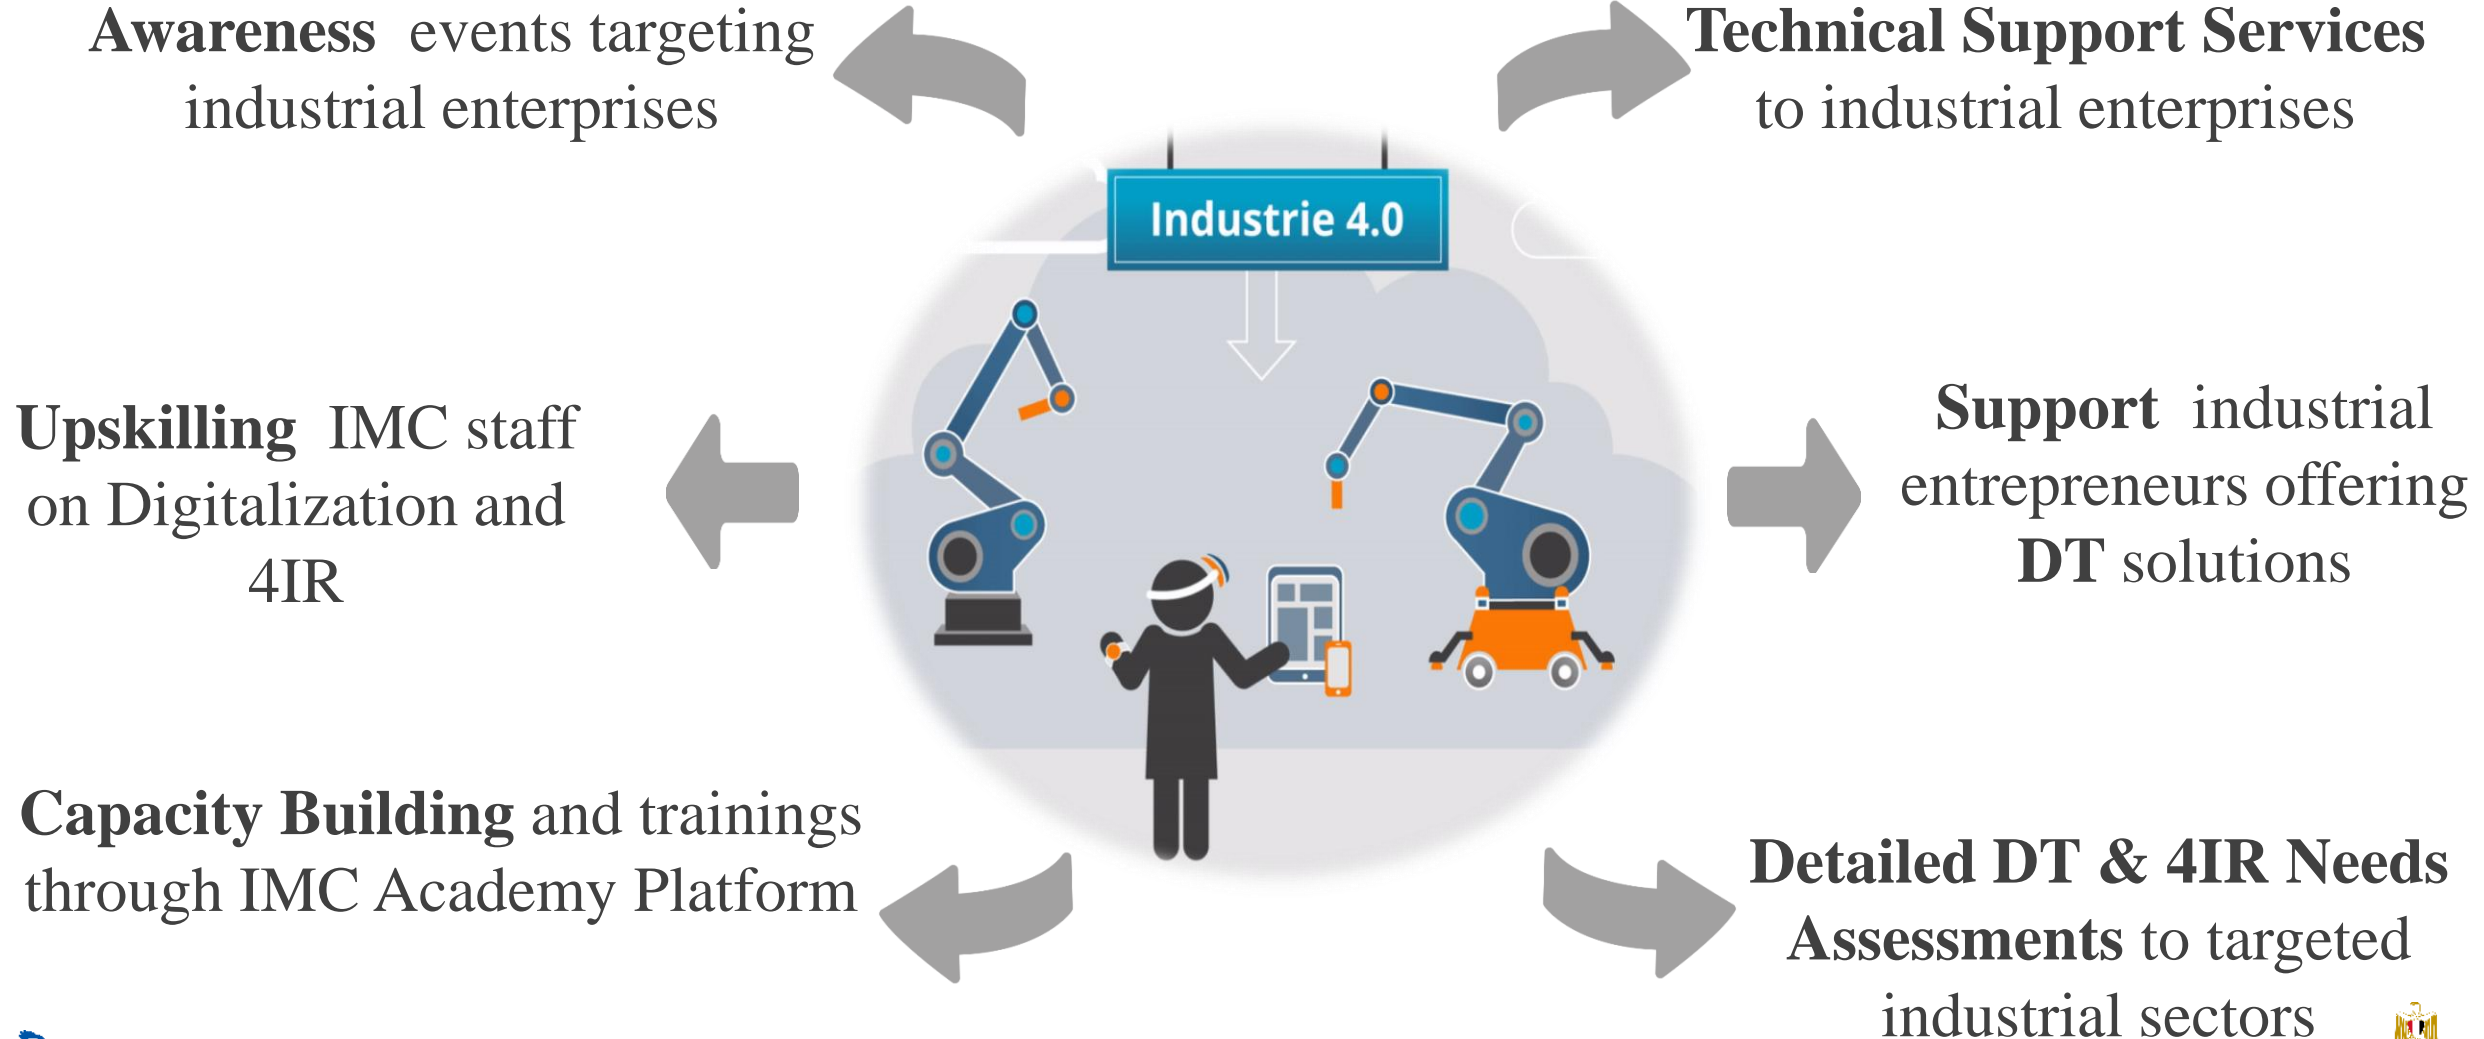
**Awareness** events targeting industrial enterprises

**Technical Support Services** to industrial enterprises

Industrie 4.0

**Upskilling** IMC staff on Digitalization and 4IR

**Support** industrial entrepreneurs offering **DT** solutions

**Capacity Building** and trainings through IMC Academy Platform

**Detailed DT & 4IR Needs Assessments** to targeted industrial sectors